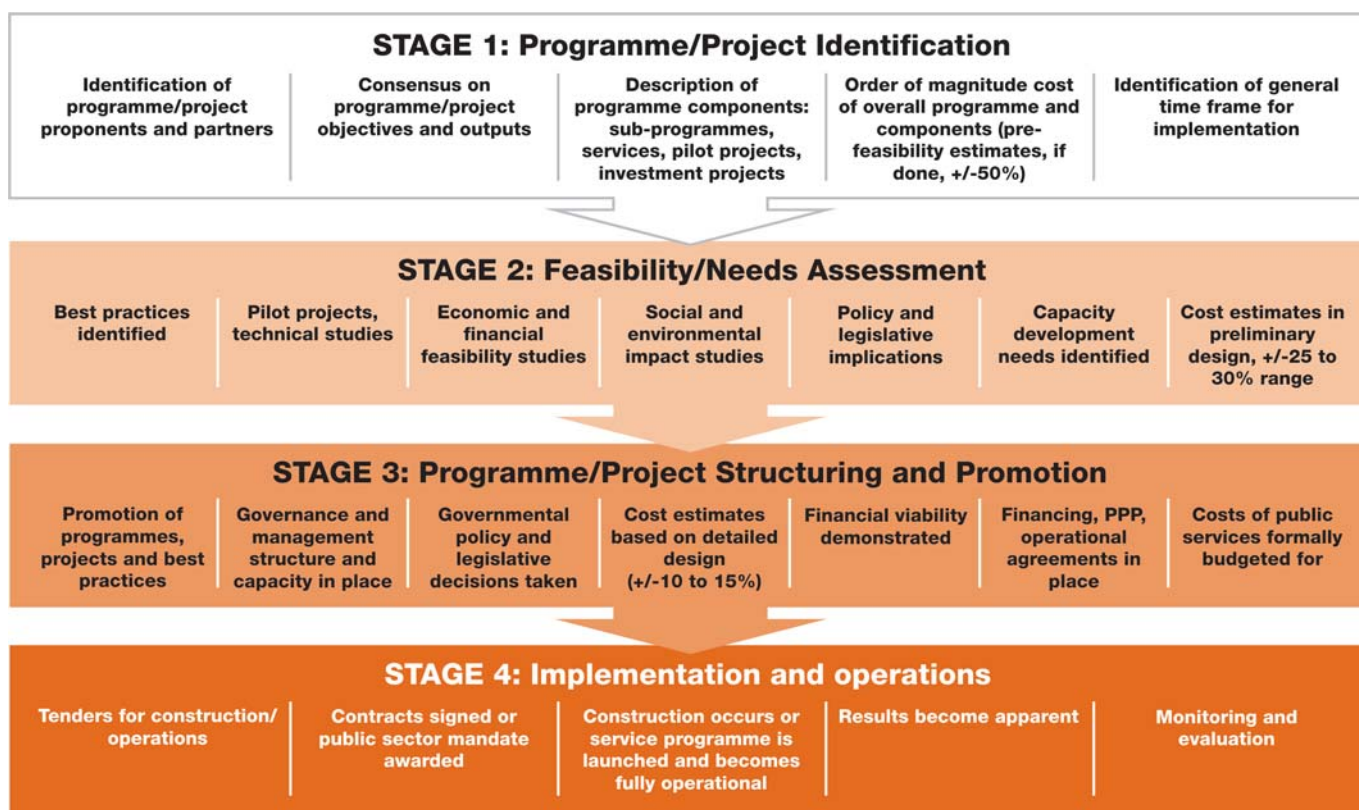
STAGE 1: Programme/Project Identification

Identification of programme/project proponents and partners

Consensus on programme/project objectives and outputs

Description of programme components: sub-programmes, services, pilot projects, investment projects

Order of magnitude cost of overall programme and components (pre-feasibility estimates, if done, +/-50%)

Identification of general time frame for implementation

STAGE 2: Feasibility/Needs Assessment

Best practices identified

Pilot projects, technical studies

Economic and financial feasibility studies

Social and environmental impact studies

Policy and legislative implications

Capacity development needs identified

Cost estimates in preliminary design, +/-25 to 30% range

STAGE 3: Programme/Project Structuring and Promotion

Promotion of programmes, projects and best practices

Governance and management structure and capacity in place

Governmental policy and legislative decisions taken

Cost estimates based on detailed design (+/-10 to 15%)

Financial viability demonstrated

Financing, PPP, operational agreements in place

Costs of public services formally budgeted for

STAGE 4: Implementation and operations

Tenders for construction/ operations

Contracts signed or public sector mandate awarded

Construction occurs or service programme is launched and becomes fully operational

Results become apparent

Monitoring and evaluation